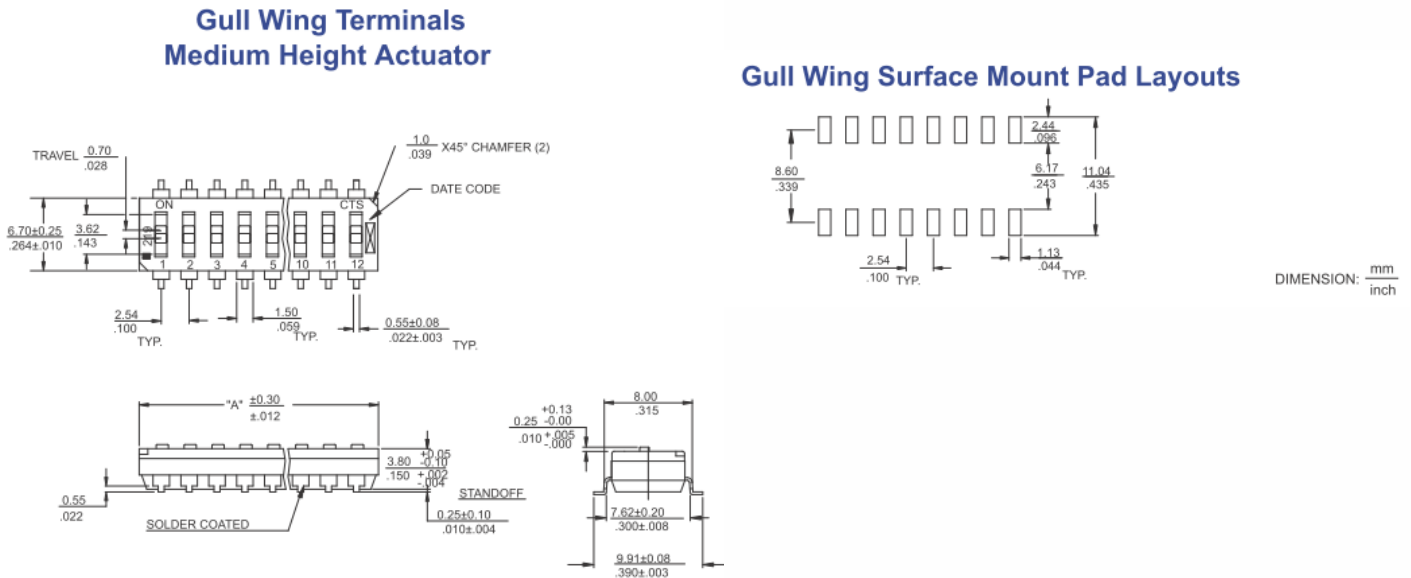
Gull Wing Terminals
Medium Height Actuator

TRAVEL $\frac{0.70}{.028}$

$\frac{1.0}{.039}$ X45° CHAMFER (2)

DATE CODE

$\frac{6.70\pm0.25}{.264\pm.010}$

$\frac{3.62}{.143}$

ON

CTS

219

1 2 3 4 5 10 11 12

$\frac{2.54}{.100}$ TYP.

$\frac{1.50}{.059}$ TYP.

$\frac{0.55\pm0.08}{.022\pm.003}$ TYP.

Gull Wing Surface Mount Pad Layouts

$\frac{2.44}{.096}$

$\frac{8.60}{.339}$

$\frac{6.17}{.243}$

$\frac{11.04}{.435}$

$\frac{2.54}{.100}$ TYP.

$\frac{1.13}{.044}$ TYP.

DIMENSION: $\frac{mm}{inch}$

"A" $\frac{\pm0.30}{\pm.012}$

$\frac{3.80}{.150}$ $\frac{^{+0.05}_{-0.10}}{^{+.002}_{-.004}}$

$\frac{0.55}{.022}$

STANDOFF

SOLDER COATED

$\frac{0.25\pm0.10}{.010\pm.004}$

$0.25\ ^{+0.13}_{-0.00}$

$.010\ ^{+.005}_{-.000}$

$\frac{8.00}{.315}$

$\frac{7.62\pm0.20}{.300\pm.008}$

$\frac{9.91\pm0.08}{.390\pm.003}$